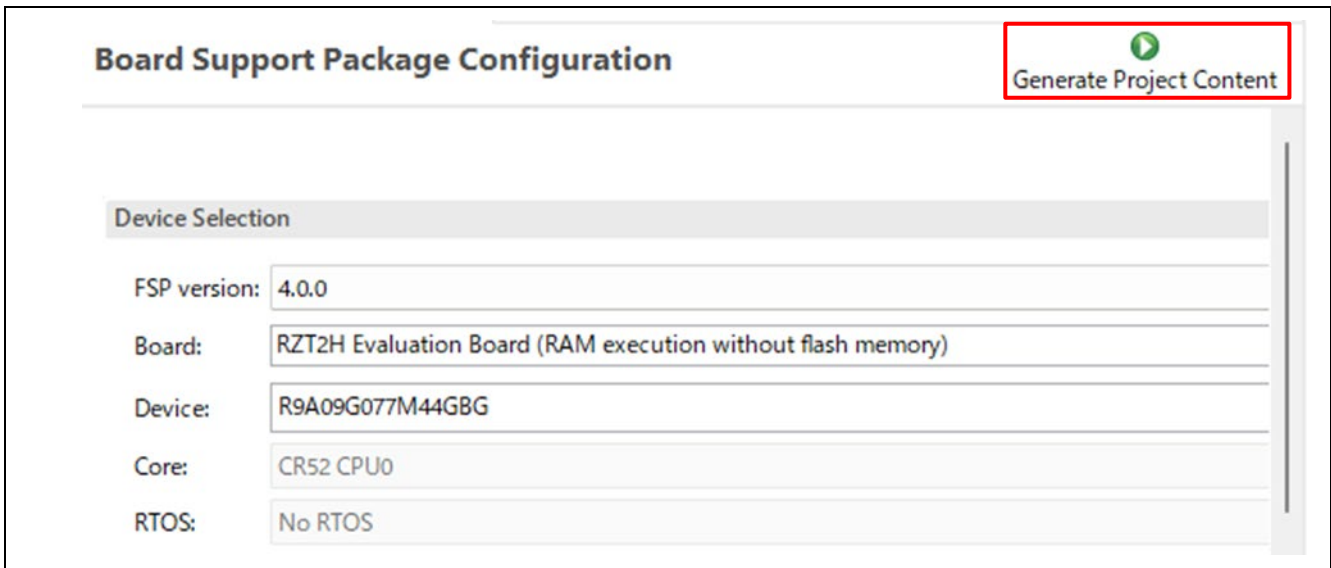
Board Support Package Configuration

Generate Project Content

Device Selection

FSP version: 4.0.0

Board: RZT2H Evaluation Board (RAM execution without flash memory)

Device: R9A09G077M44GBG

Core: CR52 CPU0

RTOS: No RTOS